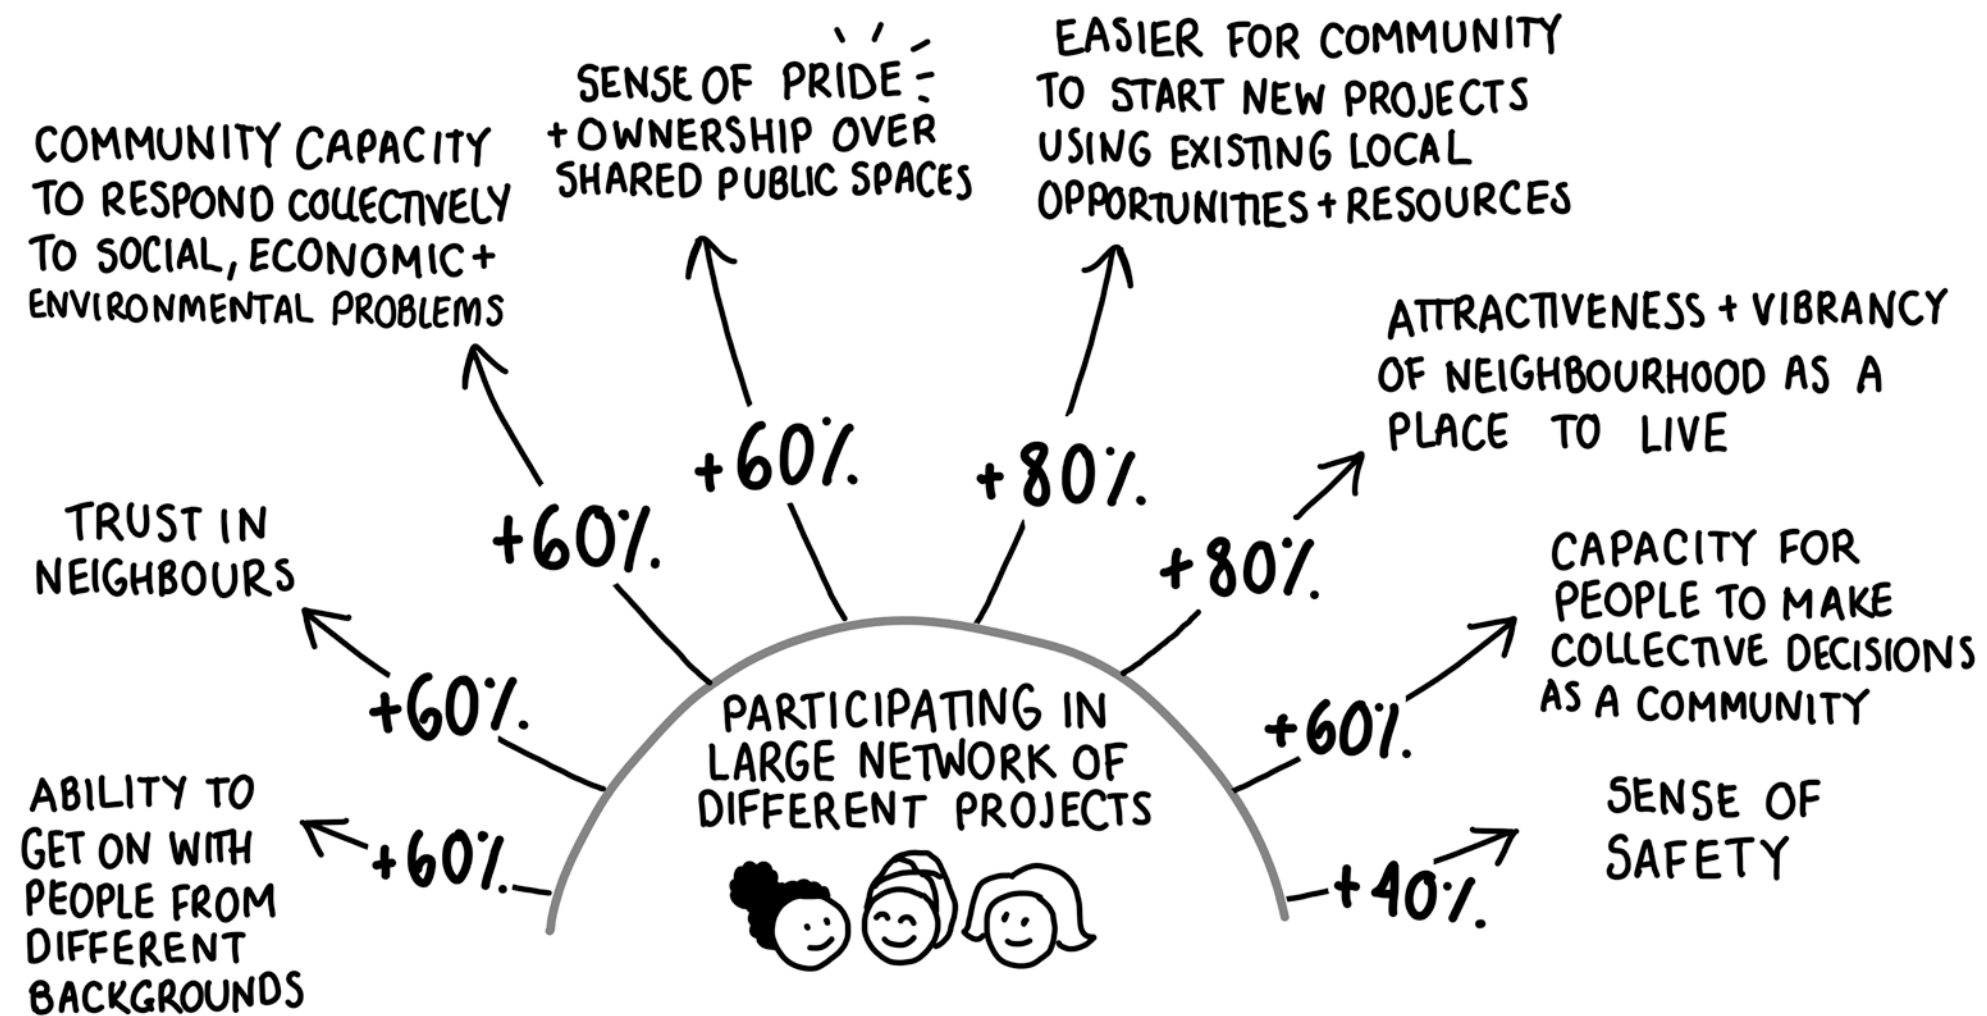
PARTICIPATING IN LARGE NETWORK OF DIFFERENT PROJECTS

+60%
ABILITY TO GET ON WITH PEOPLE FROM DIFFERENT BACKGROUNDS

+60%
TRUST IN NEIGHBOURS

+60%
COMMUNITY CAPACITY TO RESPOND COLLECTIVELY TO SOCIAL, ECONOMIC + ENVIRONMENTAL PROBLEMS

+60%
SENSE OF PRIDE + OWNERSHIP OVER SHARED PUBLIC SPACES

+80%
EASIER FOR COMMUNITY TO START NEW PROJECTS USING EXISTING LOCAL OPPORTUNITIES + RESOURCES

+80%
ATTRACTIVENESS + VIBRANCY OF NEIGHBOURHOOD AS A PLACE TO LIVE

+60%
CAPACITY FOR PEOPLE TO MAKE COLLECTIVE DECISIONS AS A COMMUNITY

+40%
SENSE OF SAFETY